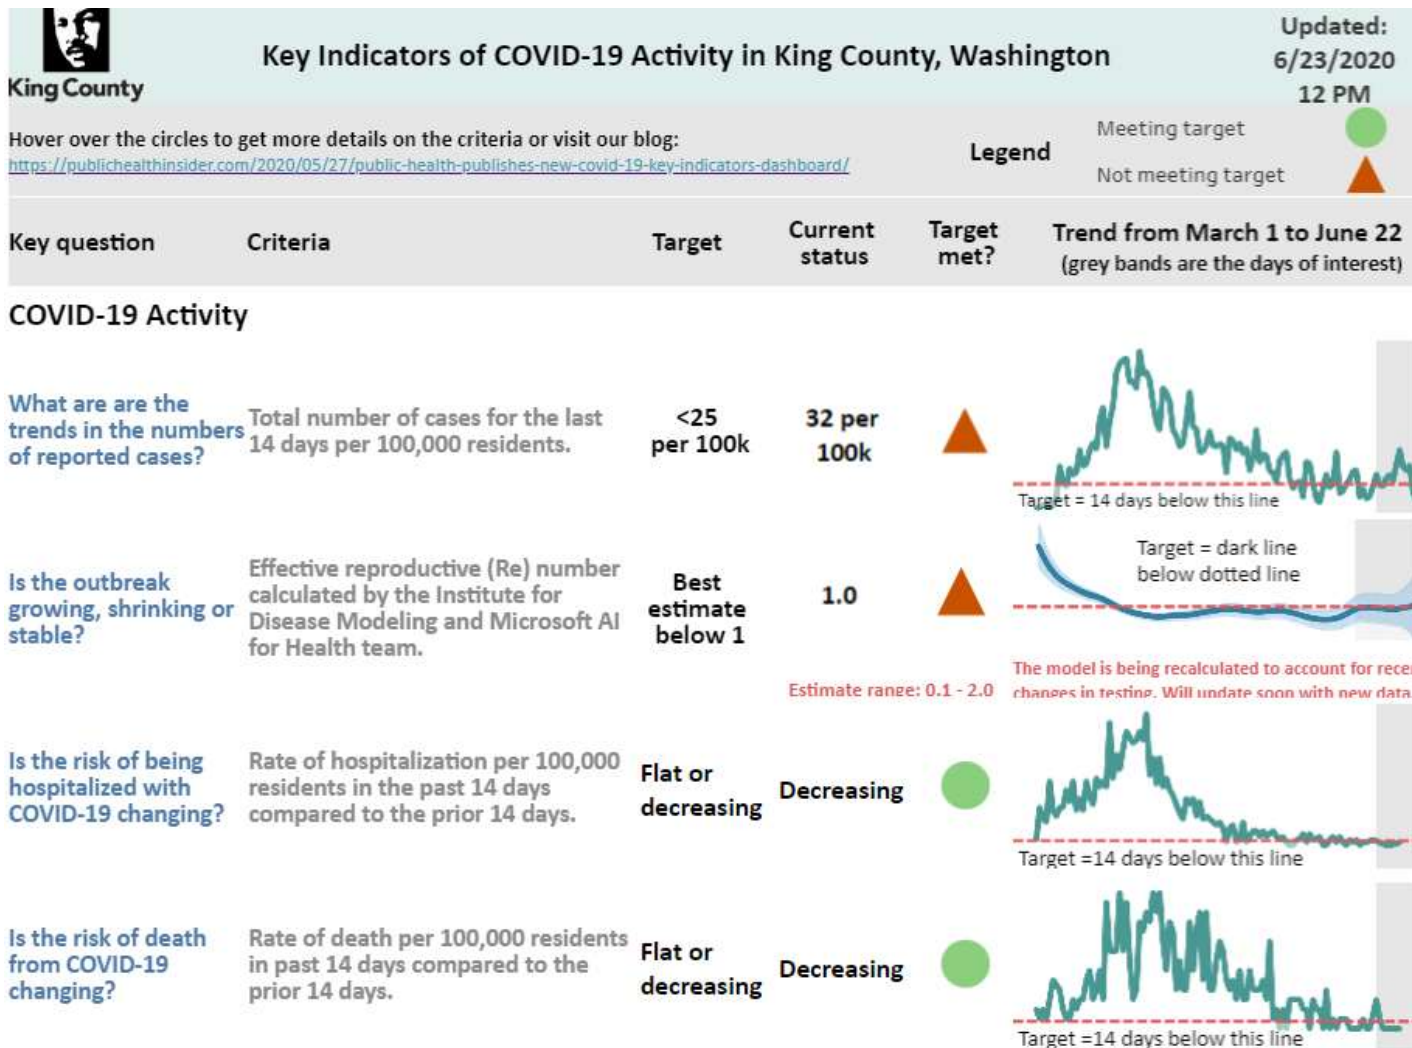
King County

Key Indicators of COVID-19 Activity in King County, Washington

Updated: 6/23/2020 12 PM

Hover over the circles to get more details on the criteria or visit our blog:
https://publichealthinsider.com/2020/05/27/public-health-publishes-new-covid-19-key-indicators-dashboard/

Legend
Meeting target
Not meeting target

| Key question | Criteria | Target | Current status | Target met? | Trend from March 1 to June 22 (grey bands are the days of interest) |
|---|---|---|---|---|---|

COVID-19 Activity

What are are the trends in the numbers of reported cases?
Total number of cases for the last 14 days per 100,000 residents.
<25 per 100k
32 per 100k
Target = 14 days below this line

Is the outbreak growing, shrinking or stable?
Effective reproductive (Re) number calculated by the Institute for Disease Modeling and Microsoft AI for Health team.
Best estimate below 1
1.0
Estimate range: 0.1 - 2.0
Target = dark line below dotted line
The model is being recalculated to account for rece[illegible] changes in testing. Will update soon with new data

Is the risk of being hospitalized with COVID-19 changing?
Rate of hospitalization per 100,000 residents in the past 14 days compared to the prior 14 days.
Flat or decreasing
Decreasing
Target =14 days below this line

Is the risk of death from COVID-19 changing?
Rate of death per 100,000 residents in past 14 days compared to the prior 14 days.
Flat or decreasing
Decreasing
Target =14 days below this line